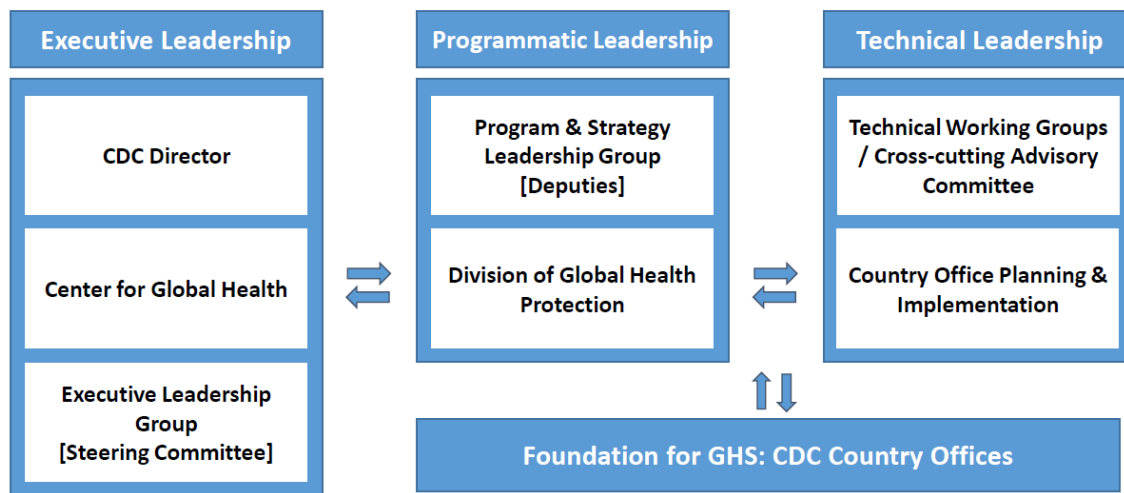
Executive Leadership

CDC Director

Center for Global Health

Executive Leadership Group [Steering Committee]

Programmatic Leadership

Program & Strategy Leadership Group [Deputies]

Division of Global Health Protection

Technical Leadership

Technical Working Groups / Cross-cutting Advisory Committee

Country Office Planning & Implementation

Foundation for GHS: CDC Country Offices